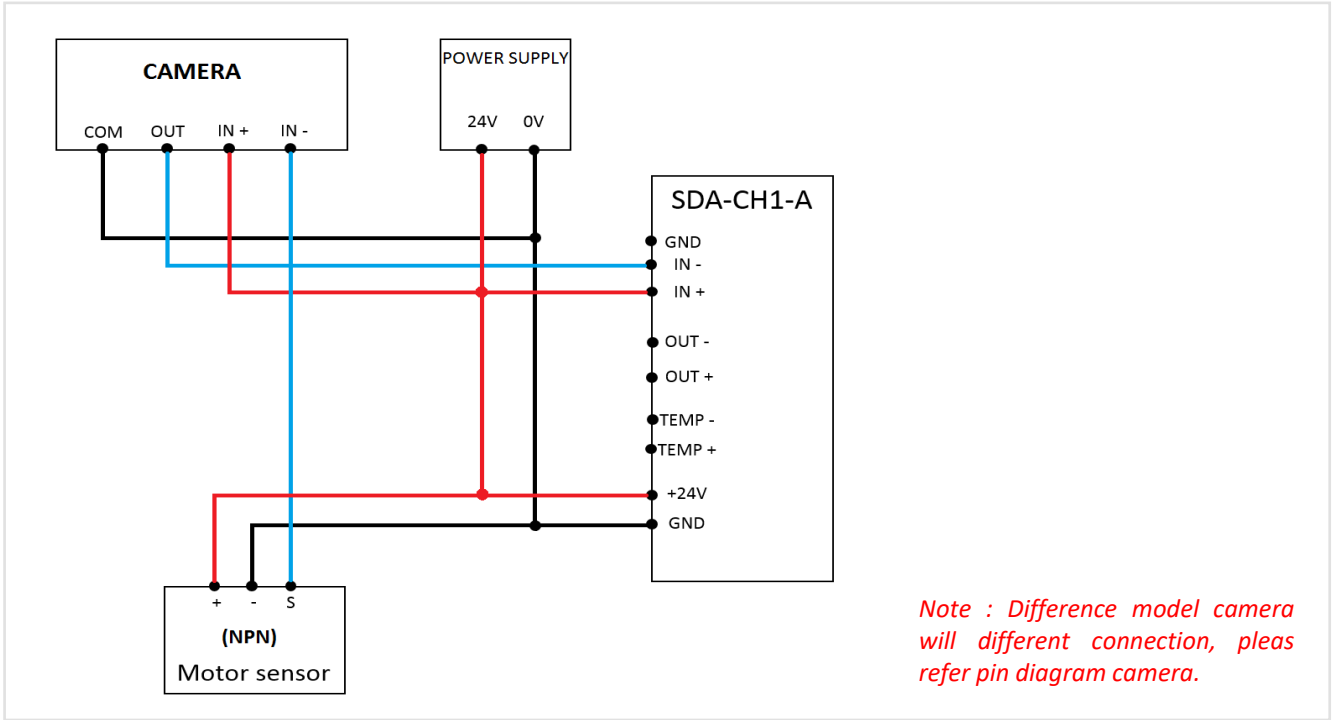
CAMERA
COM OUT IN + IN -

POWER SUPPLY
24V 0V

SDA-CH1-A
GND
IN -
IN +
OUT -
OUT +
TEMP -
TEMP +
+24V
GND

+ - S
(NPN)
Motor sensor

Note : Difference model camera will different connection, pleas refer pin diagram camera.